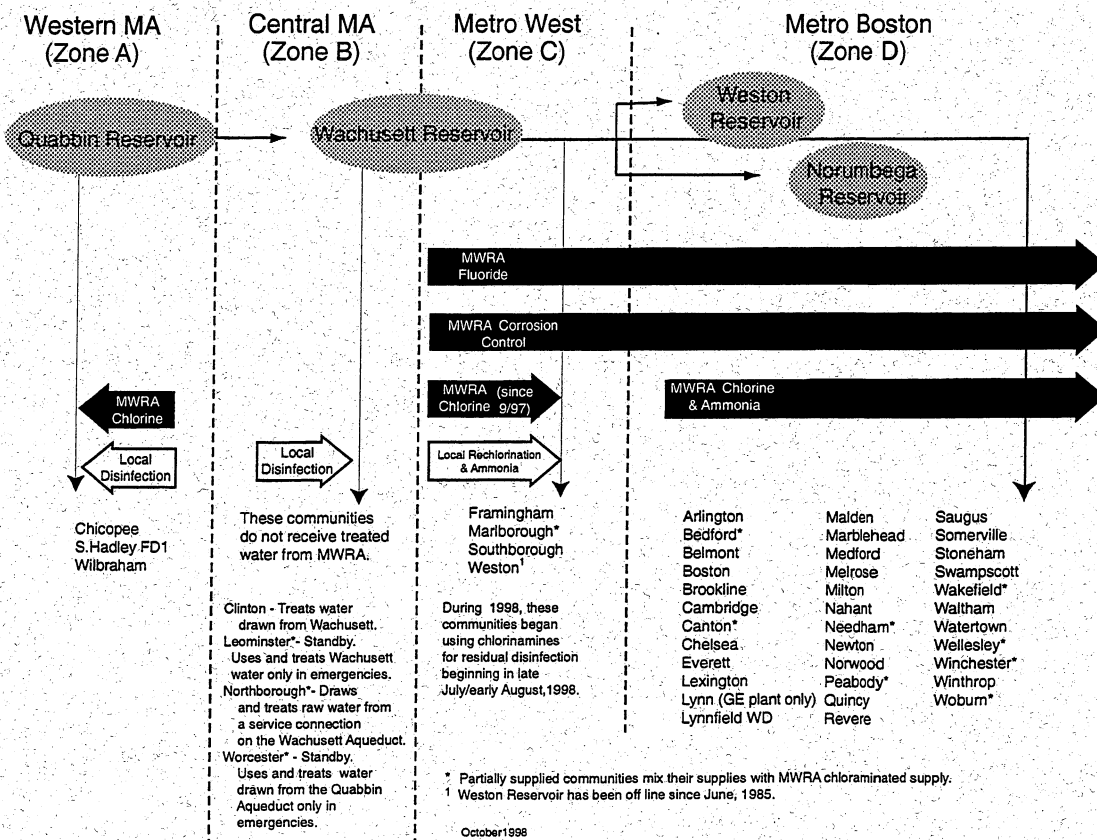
Western MA (Zone A)

Central MA (Zone B)

Metro West (Zone C)

Metro Boston (Zone D)

Quabbin Reservoir

Wachusett Reservoir

Weston Reservoir

Norumbega Reservoir

MWRA Fluoride

MWRA Corrosion Control

MWRA Chlorine (since 9/97)

MWRA Chlorine & Ammonia

MWRA Chlorine

Local Disinfection

Local Disinfection

Local Rechlorination & Ammonia

Chicopee
S.Hadley FD1
Wilbraham

These communities do not receive treated water from MWRA.

Clinton - Treats water drawn from Wachusett.
Leominster*- Standby. Uses and treats Wachusett water only in emergencies.
Northborough*- Draws and treats raw water from a service connection on the Wachusett Aqueduct.
Worcester* - Standby. Uses and treats water drawn from the Quabbin Aqueduct only in emergencies.

Framingham
Marlborough*
Southborough
Weston$^1$

During 1998, these communities began using chlorinamines for residual disinfection beginning in late July/early August,1998.

Arlington
Bedford*
Belmont
Boston
Brookline
Cambridge
Canton*
Chelsea
Everett
Lexington
Lynn (GE plant only)
Lynnfield WD

Malden
Marblehead
Medford
Melrose
Milton
Nahant
Needham*
Newton
Norwood
Peabody*
Quincy
Revere

Saugus
Somerville
Stoneham
Swampscott
Wakefield*
Waltham
Watertown
Wellesley*
Winchester*
Winthrop
Woburn*

* Partially supplied communities mix their supplies with MWRA chloraminated supply.
$^1$ Weston Reservoir has been off line since June, 1985.

October1998